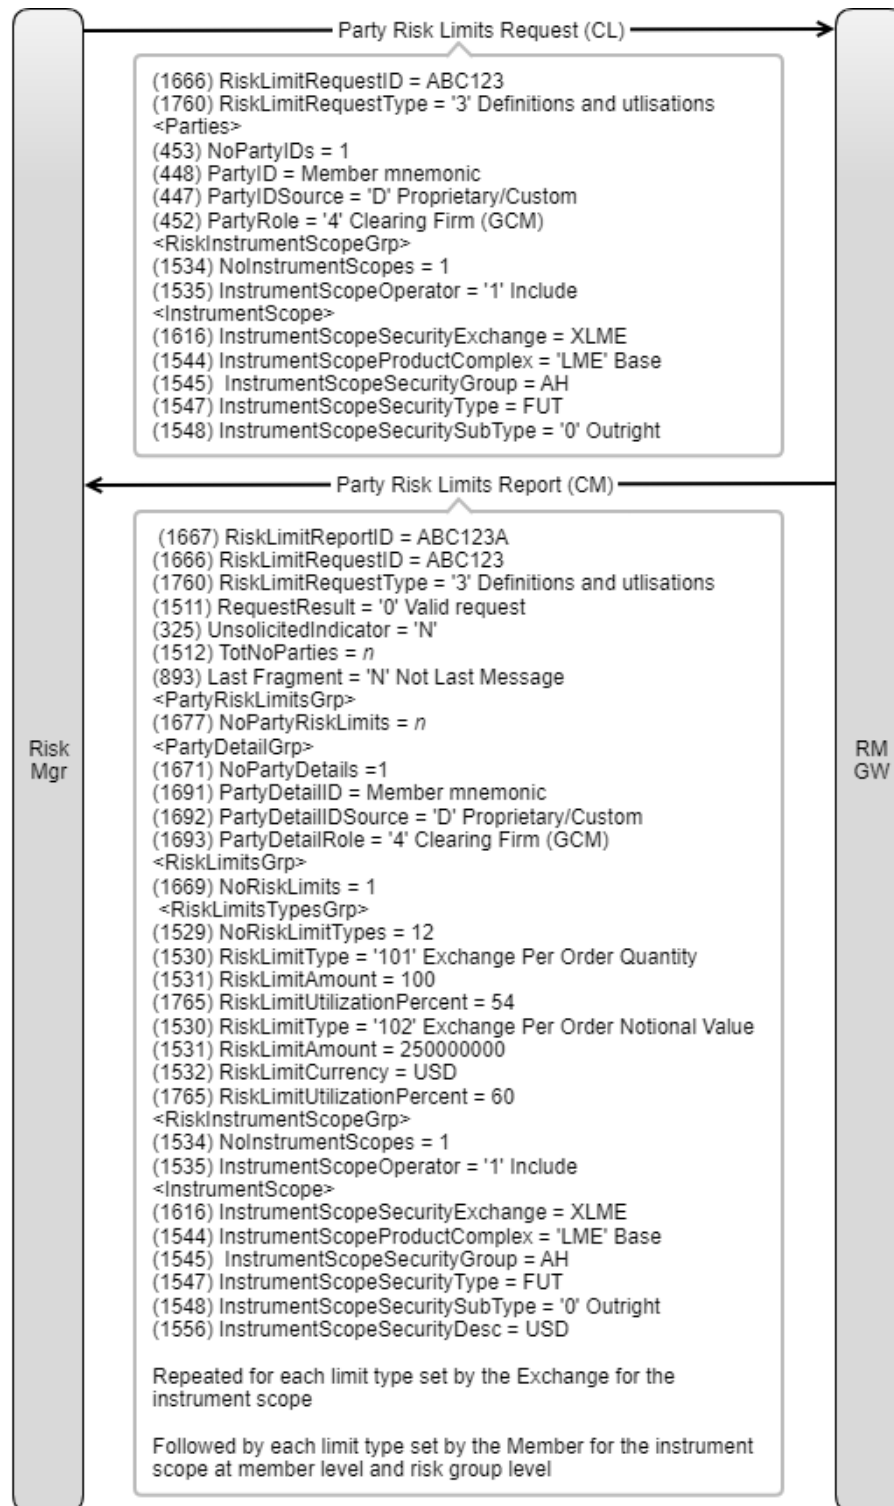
Party Risk Limits Request (CL)

(1666) RiskLimitRequestID = ABC123
(1760) RiskLimitRequestType = '3' Definitions and utlisations
<Parties>
(453) NoPartyIDs = 1
(448) PartyID = Member mnemonic
(447) PartyIDSource = 'D' Proprietary/Custom
(452) PartyRole = '4' Clearing Firm (GCM)
<RiskInstrumentScopeGrp>
(1534) NoInstrumentScopes = 1
(1535) InstrumentScopeOperator = '1' Include
<InstrumentScope>
(1616) InstrumentScopeSecurityExchange = XLME
(1544) InstrumentScopeProductComplex = 'LME' Base
(1545) InstrumentScopeSecurityGroup = AH
(1547) InstrumentScopeSecurityType = FUT
(1548) InstrumentScopeSecuritySubType = '0' Outright

Party Risk Limits Report (CM)

(1667) RiskLimitReportID = ABC123A
(1666) RiskLimitRequestID = ABC123
(1760) RiskLimitRequestType = '3' Definitions and utlisations
(1511) RequestResult = '0' Valid request
(325) UnsolicitedIndicator = 'N'
(1512) TotNoParties = $n$
(893) Last Fragment = 'N' Not Last Message
<PartyRiskLimitsGrp>
(1677) NoPartyRiskLimits = $n$
<PartyDetailGrp>
(1671) NoPartyDetails =1
(1691) PartyDetailID = Member mnemonic
(1692) PartyDetailIDSource = 'D' Proprietary/Custom
(1693) PartyDetailRole = '4' Clearing Firm (GCM)
<RiskLimitsGrp>
(1669) NoRiskLimits = 1
<RiskLimitsTypesGrp>
(1529) NoRiskLimitTypes = 12
(1530) RiskLimitType = '101' Exchange Per Order Quantity
(1531) RiskLimitAmount = 100
(1765) RiskLimitUtilizationPercent = 54
(1530) RiskLimitType = '102' Exchange Per Order Notional Value
(1531) RiskLimitAmount = 250000000
(1532) RiskLimitCurrency = USD
(1765) RiskLimitUtilizationPercent = 60
<RiskInstrumentScopeGrp>
(1534) NoInstrumentScopes = 1
(1535) InstrumentScopeOperator = '1' Include
<InstrumentScope>
(1616) InstrumentScopeSecurityExchange = XLME
(1544) InstrumentScopeProductComplex = 'LME' Base
(1545) InstrumentScopeSecurityGroup = AH
(1547) InstrumentScopeSecurityType = FUT
(1548) InstrumentScopeSecuritySubType = '0' Outright
(1556) InstrumentScopeSecurityDesc = USD

Repeated for each limit type set by the Exchange for the instrument scope

Followed by each limit type set by the Member for the instrument scope at member level and risk group level

Risk Mgr

RM GW